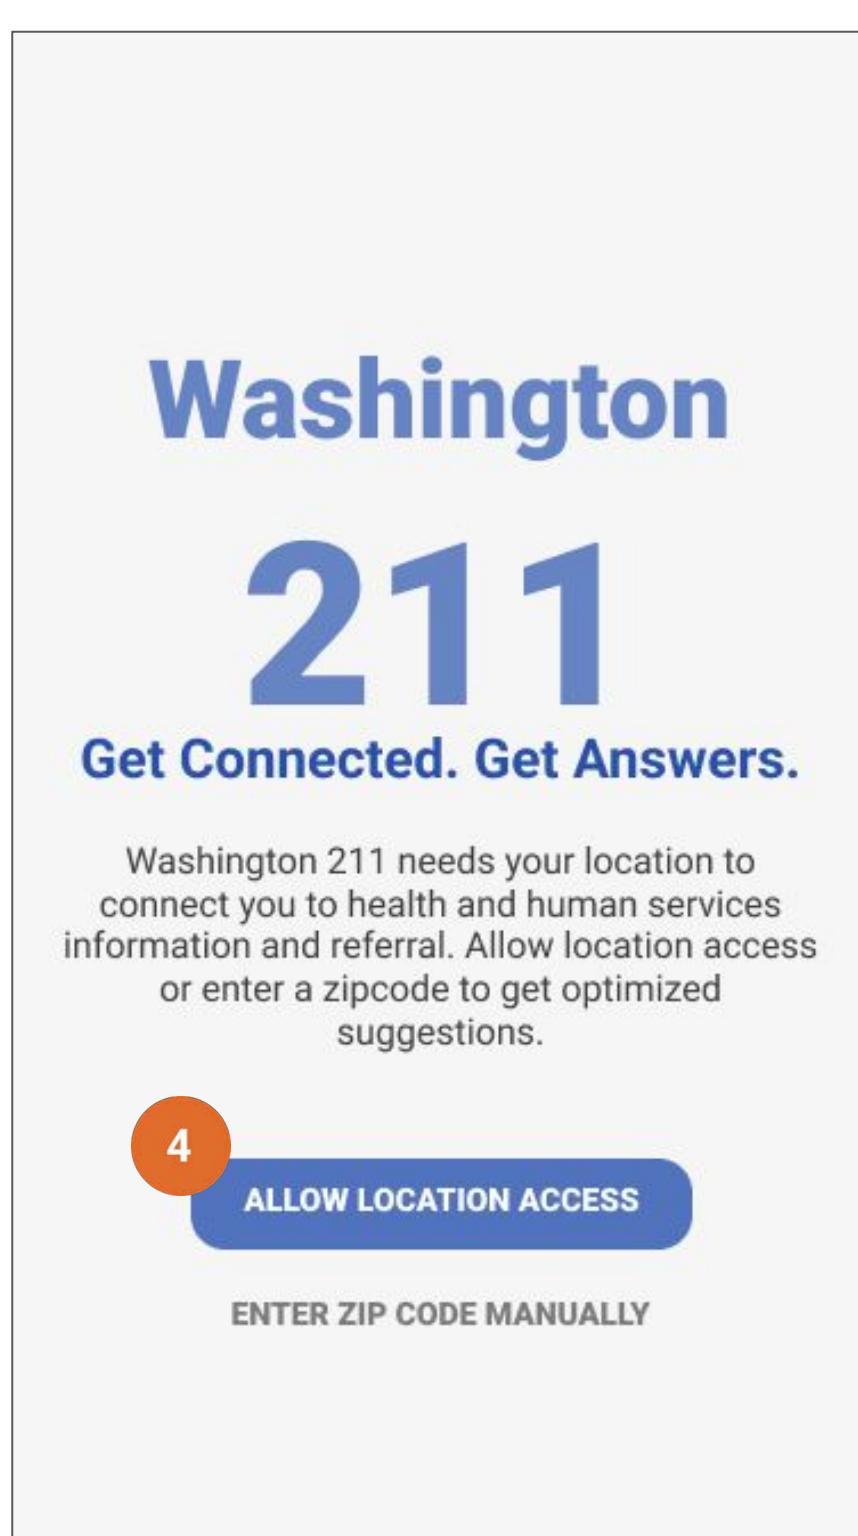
Washington

211

Get Connected. Get Answers.

Washington 211 needs your location to connect you to health and human services information and referral. Allow location access or enter a zipcode to get optimized suggestions.

4

ALLOW LOCATION ACCESS

ENTER ZIP CODE MANUALLY